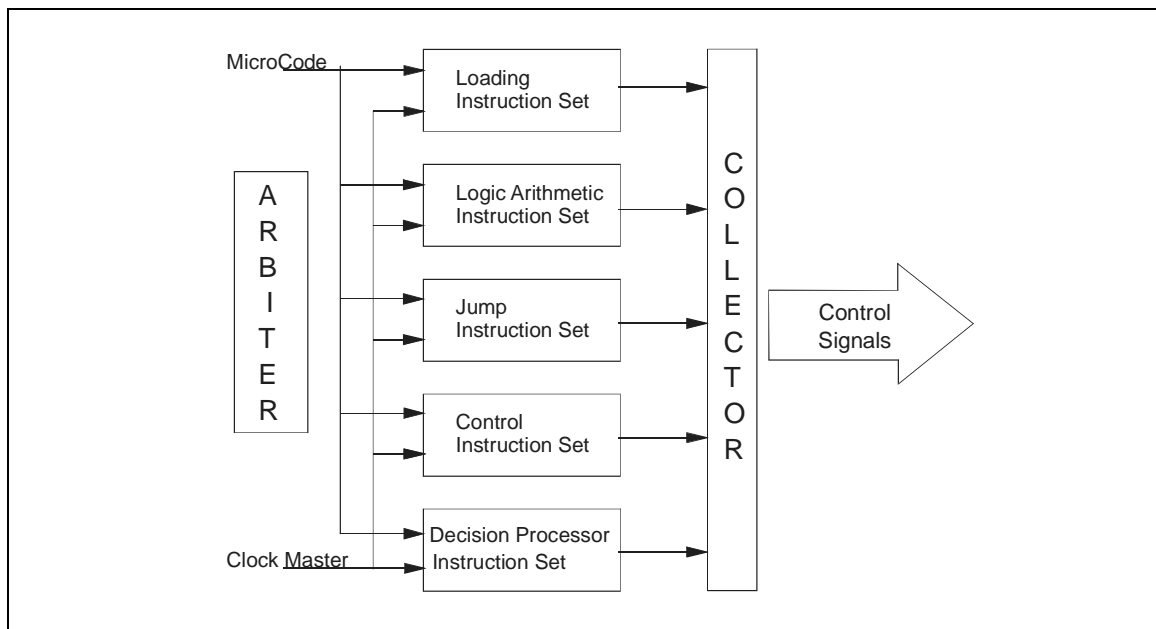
MicroCode

ARBITER

Loading Instruction Set

Logic Arithmetic Instruction Set

Jump Instruction Set

Control Instruction Set

Decision Processor Instruction Set

Clock Master

COLLECTOR

Control Signals